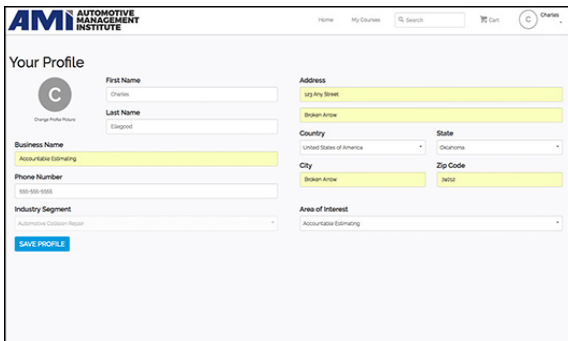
AMI AUTOMOTIVE MANAGEMENT INSTITUTE

Home My Courses Search Cart C Charles

Your Profile

C
Change Profile Picture

First Name
Charles

Last Name
Ellegood

Business Name
Accountable Estimating

Phone Number
555-555-5555

Industry Segment
Automotive Collision Repair

SAVE PROFILE

Address
123 Any Street
Broken Arrow

Country
United States of America

State
Oklahoma

City
Broken Arrow

Zip Code
74012

Area of Interest
Accountable Estimating